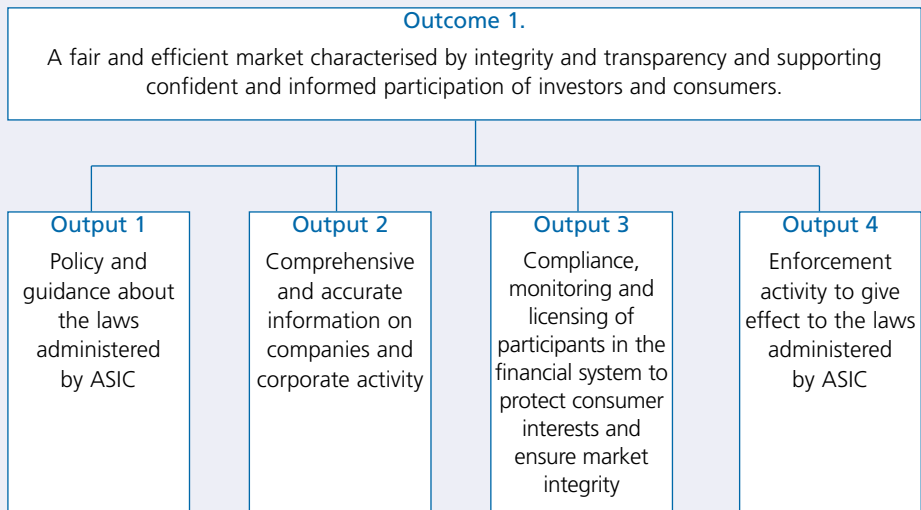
Outcome 1.
A fair and efficient market characterised by integrity and transparency and supporting confident and informed participation of investors and consumers.

Output 1
Policy and guidance about the laws administered by ASIC

Output 2
Comprehensive and accurate information on companies and corporate activity

Output 3
Compliance, monitoring and licensing of participants in the financial system to protect consumer interests and ensure market integrity

Output 4
Enforcement activity to give effect to the laws administered by ASIC